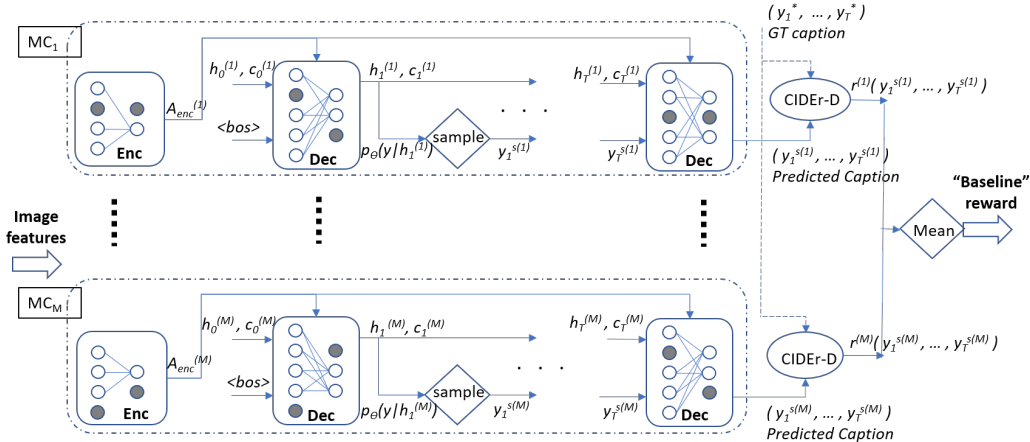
$MC_1$

$( y_1^*, \ldots, y_T^* )$
GT caption

Enc

$A_{enc}^{(1)}$

$h_0^{(1)}, c_0^{(1)}$

<bos>

Dec

$h_1^{(1)}, c_1^{(1)}$

sample

$p_\Theta(y|h_1^{(1)})$

$y_1^{s(1)}$

. . .

$h_T^{(1)}, c_T^{(1)}$

$y_T^{s(1)}$

Dec

CIDEr-D

$r^{(1)}( y_1^{s(1)}, \ldots, y_T^{s(1)} )$

$( y_1^{s(1)}, \ldots, y_T^{s(1)} )$
Predicted Caption

Image features

"Baseline" reward

Mean

$MC_M$

Enc

$A_{enc}^{(M)}$

$h_0^{(M)}, c_0^{(M)}$

<bos>

Dec

$h_1^{(M)}, c_1^{(M)}$

sample

$p_\Theta(y|h_1^{(M)})$

$y_1^{s(M)}$

. . .

$h_T^{(M)}, c_T^{(M)}$

$y_T^{s(M)}$

Dec

CIDEr-D

$r^{(M)}( y_1^{s(M)}, \ldots, y_T^{s(M)} )$

$( y_1^{s(M)}, \ldots, y_T^{s(M)} )$
Predicted Caption